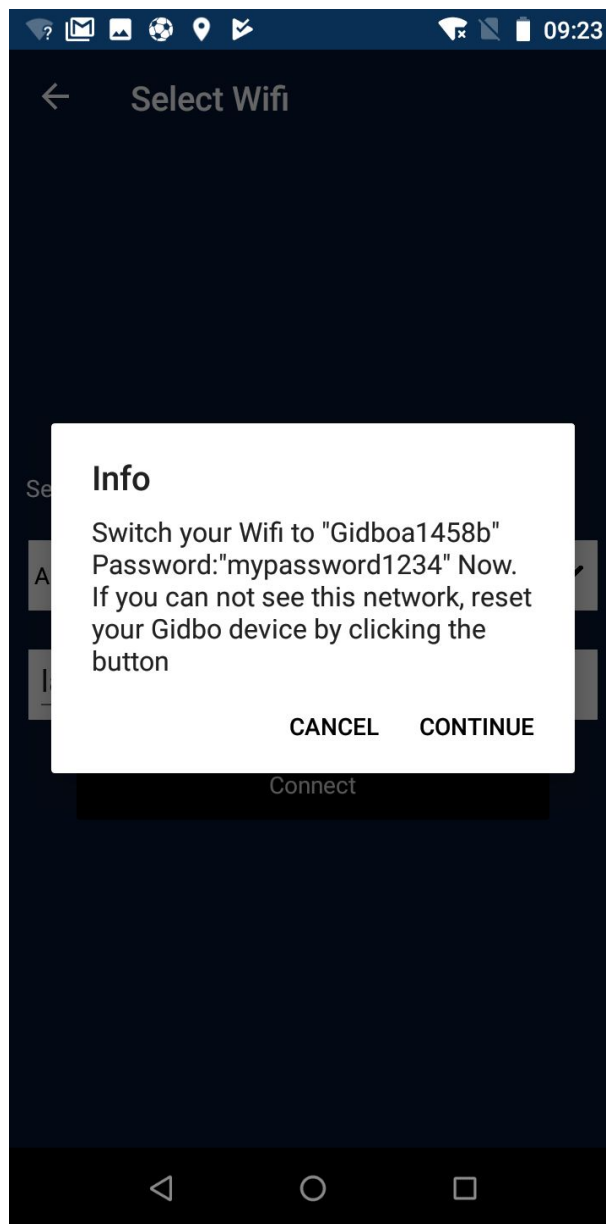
09:23

Select Wifi

Se

A

Info

Switch your Wifi to "Gidboa1458b" Password:"mypassword1234" Now. If you can not see this network, reset your Gidbo device by clicking the button

CANCEL CONTINUE

Connect